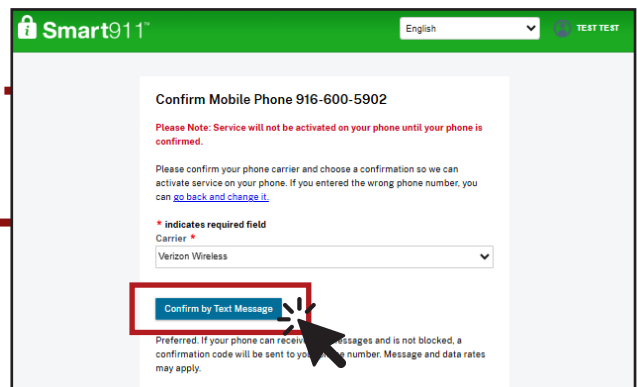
Smart911™

English

TEST TEST

Confirm Mobile Phone 916-600-5902

Please Note: Service will not be activated on your phone until your phone is confirmed.

Please confirm your phone carrier and choose a confirmation so we can activate service on your phone. If you entered the wrong phone number, you can go back and change it.

* indicates required field

Carrier *

Verizon Wireless

Confirm by Text Message

Preferred. If your phone can receive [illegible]essages and is not blocked, a confirmation code will be sent to yo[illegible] number. Message and data rates may apply.